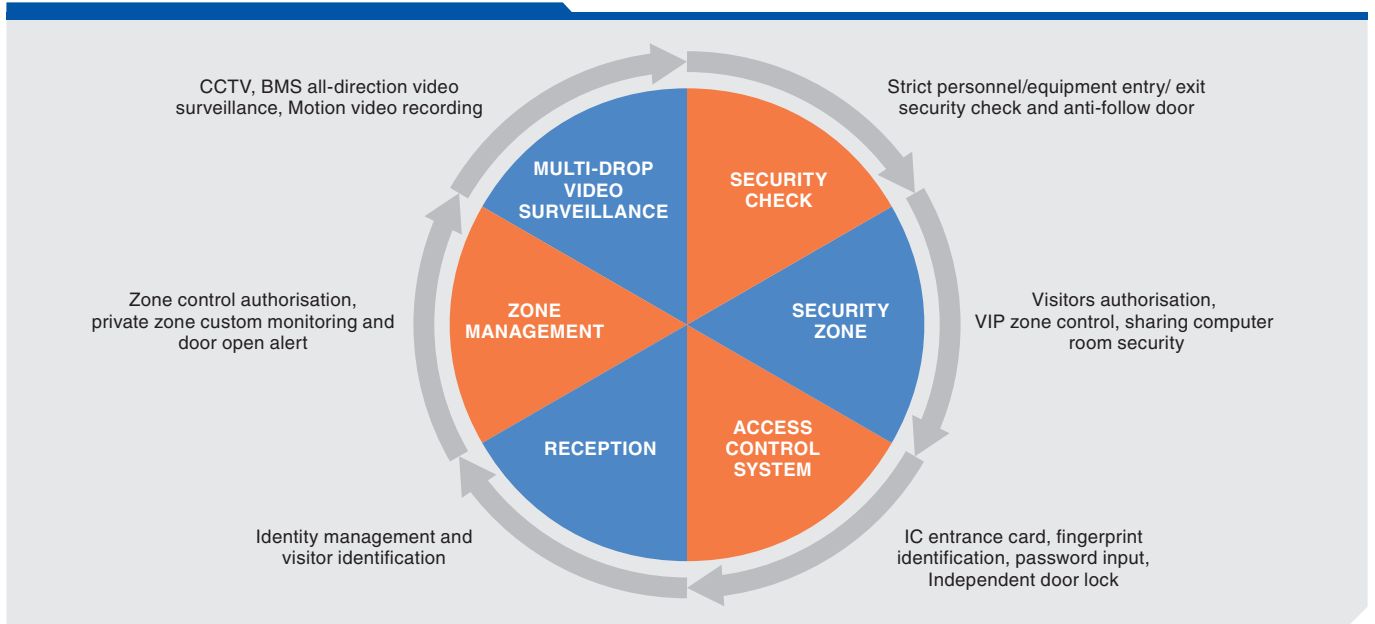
CCTV, BMS all-direction video surveillance, Motion video recording

MULTI-DROP VIDEO SURVEILLANCE

SECURITY CHECK

Strict personnel/equipment entry/ exit security check and anti-follow door

Zone control authorisation, private zone custom monitoring and door open alert

ZONE MANAGEMENT

SECURITY ZONE

Visitors authorisation, VIP zone control, sharing computer room security

RECEPTION

ACCESS CONTROL SYSTEM

Identity management and visitor identification

IC entrance card, fingerprint identification, password input, Independent door lock